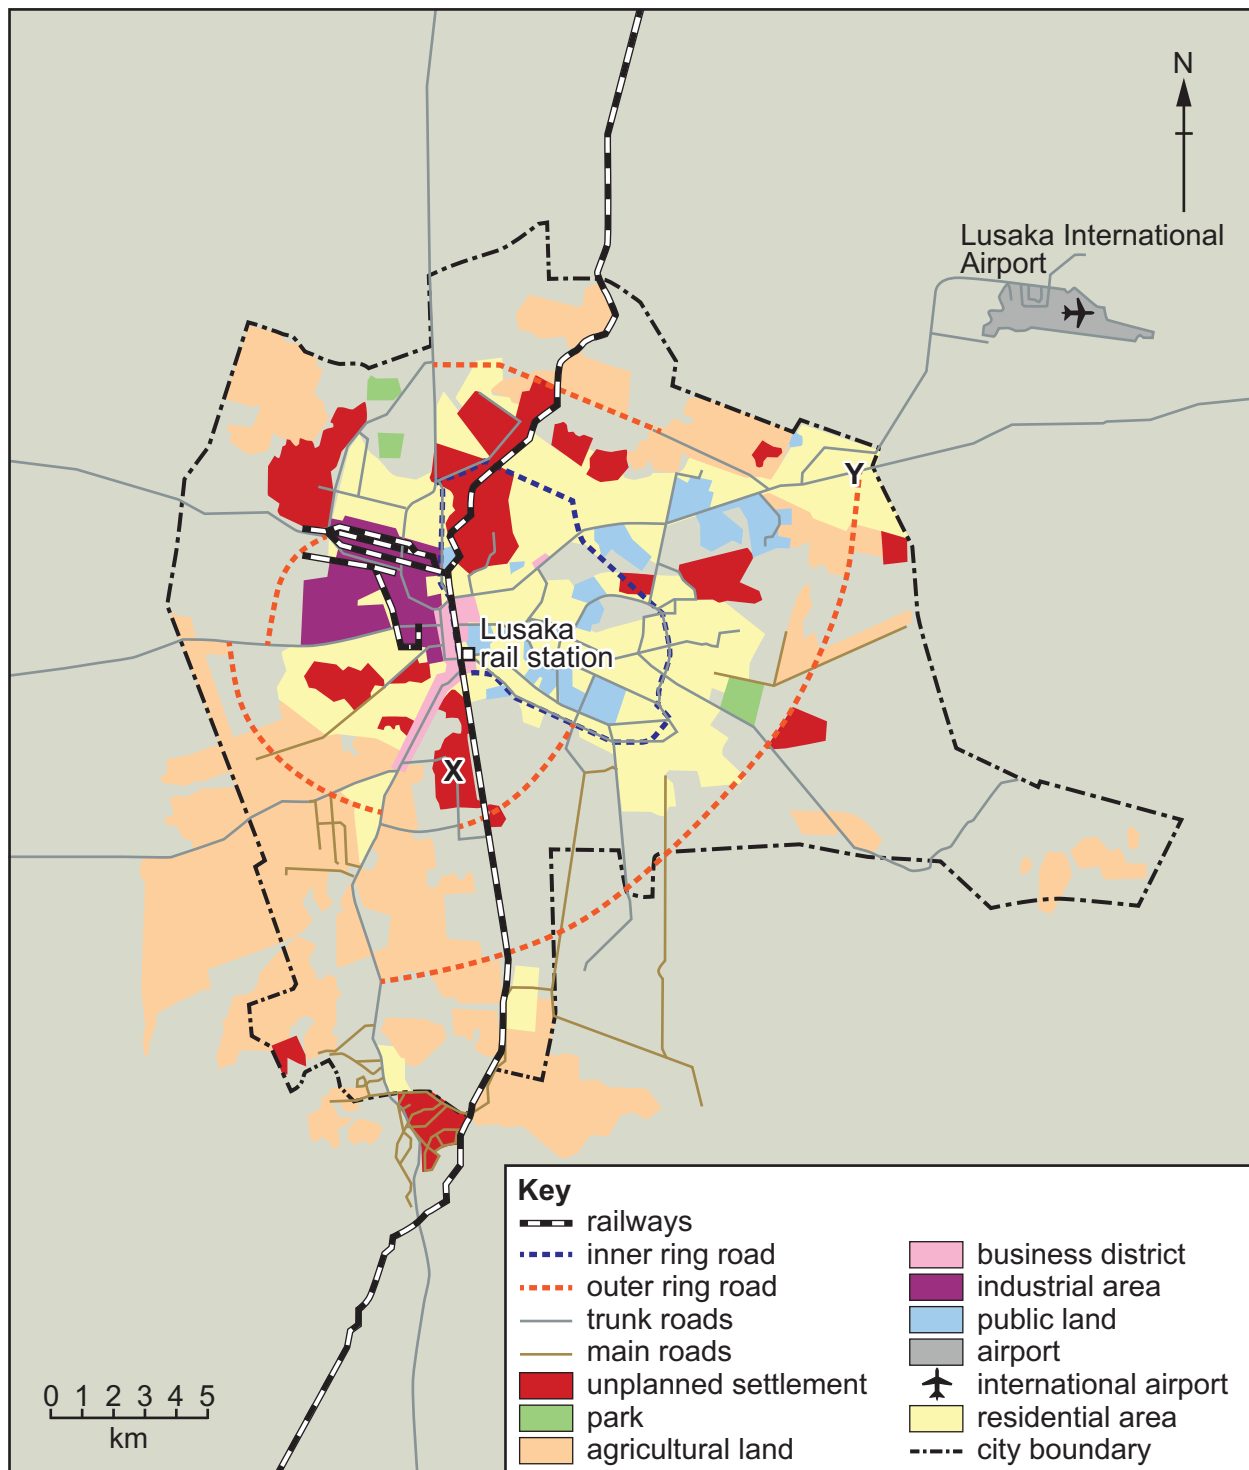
N

Lusaka International Airport

Y

Lusaka rail station

X

Key
railways
inner ring road
outer ring road
trunk roads
main roads
unplanned settlement
park
agricultural land

business district
industrial area
public land
airport
international airport
residential area
city boundary

0 1 2 3 4 5
km